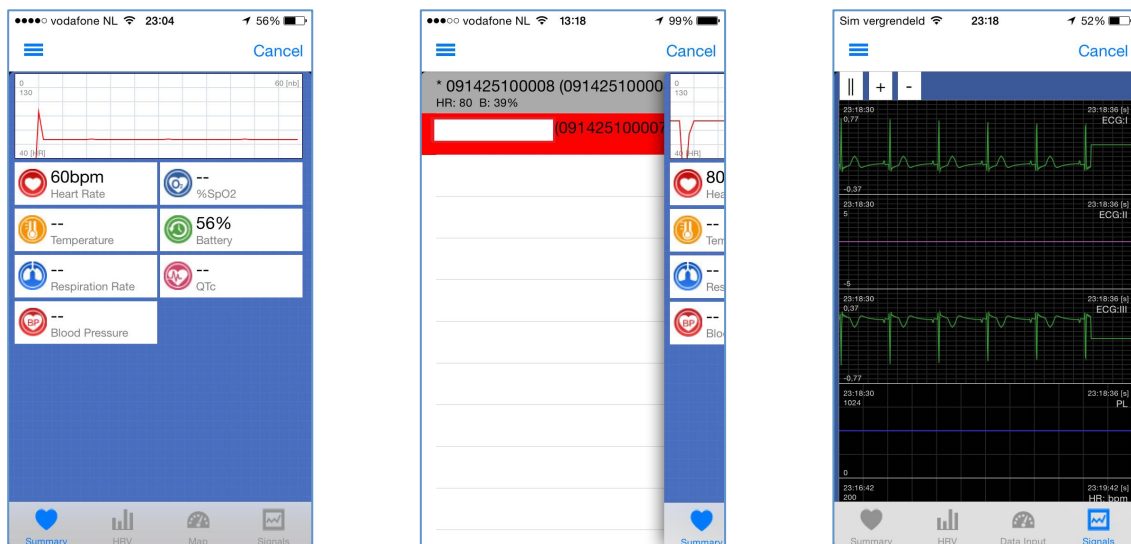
●●●●○ vodafone NL 23:04 56%

Cancel

0
130
60 [nb]
40 [HR]

60bpm
Heart Rate

--
%SpO2

--
Temperature

56%
Battery

--
Respiration Rate

--
QTc

BP
--
Blood Pressure

Summary HRV Map Signals

●●●○○ vodafone NL 13:18 99%

Cancel

* 091425100008 (09142510000
HR: 80 B: 39%

(091425100007

0
130
40 [HR]

80
Hea

--
Tem

--
Res

BP
--
Blo

Summary

Sim vergrendeld 23:18 52%

Cancel

|| + -

23:18:30
0,77
23:18:36 [s]
ECG:I
-0.37

23:18:30
5
23:18:36 [s]
ECG:II
-5

23:18:30
0,37
23:18:36 [s]
ECG:III
-0.77

23:18:30
1024
23:18:36 [s]
PL
0

23:16:42
200
23:19:42 [s]
HR: bpm

Summary HRV Data Input Signals